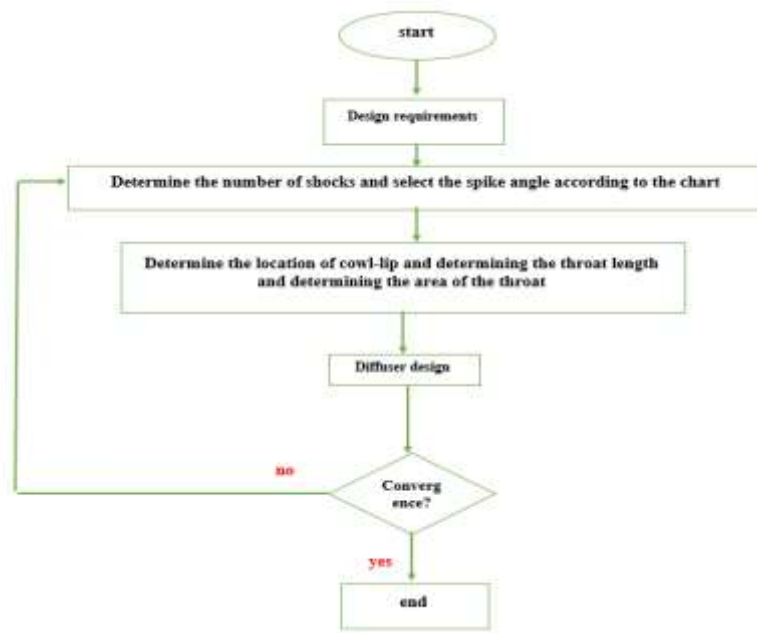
start

Design requirements

Determine the number of shocks and select the spike angle according to the chart

Determine the location of cowl-lip and determining the throat length and determining the area of the throat

Diffuser design

no

Converg ence?

yes

end